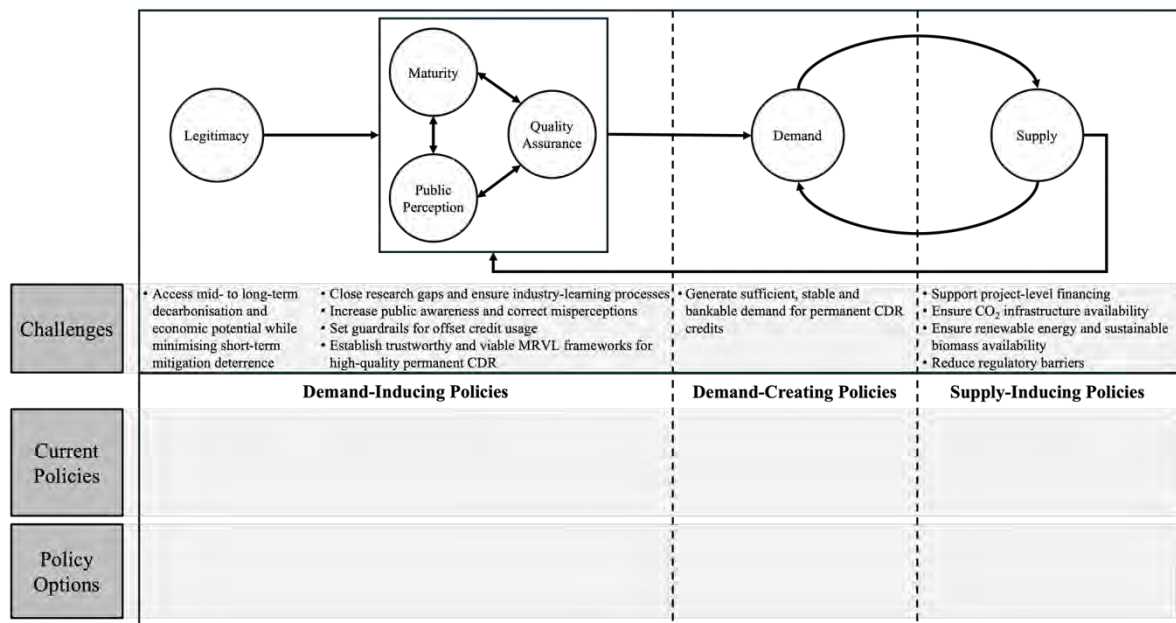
Legitimacy

Maturity

Quality Assurance

Public Perception

Demand

Supply

Challenges

• Access mid- to long-term decarbonisation and economic potential while minimising short-term mitigation deterrence

• Close research gaps and ensure industry-learning processes
• Increase public awareness and correct misperceptions
• Set guardrails for offset credit usage
• Establish trustworthy and viable MRVL frameworks for high-quality permanent CDR

• Generate sufficient, stable and bankable demand for permanent CDR credits

• Support project-level financing
• Ensure $CO_2$ infrastructure availability
• Ensure renewable energy and sustainable biomass availability
• Reduce regulatory barriers

Demand-Inducing Policies

Demand-Creating Policies

Supply-Inducing Policies

Current Policies

Policy Options